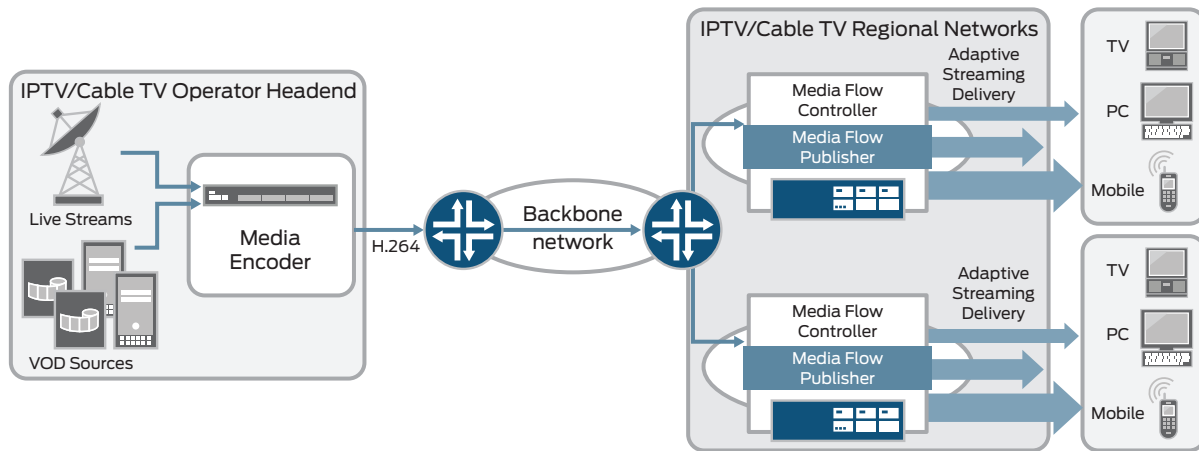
IPTV/Cable TV Operator Headend

Live Streams

VOD Sources

Media Encoder

H.264

Backbone network

IPTV/Cable TV Regional Networks

Adaptive Streaming Delivery

Media Flow Controller

Media Flow Publisher

Adaptive Streaming Delivery

Media Flow Controller

Media Flow Publisher

TV

PC

Mobile

TV

PC

Mobile